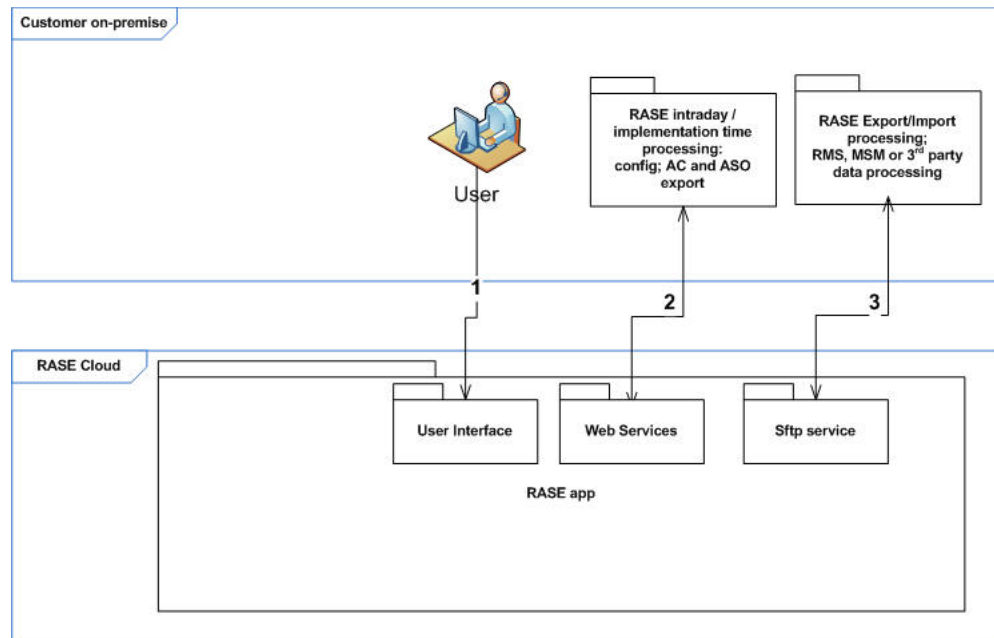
Customer on-premise

User

RASE intraday / implementation time processing: config; AC and ASO export

RASE Export/Import processing; RMS, MSM or 3$^{rd}$ party data processing

1

2

3

RASE Cloud

User Interface

Web Services

Sftp service

RASE app